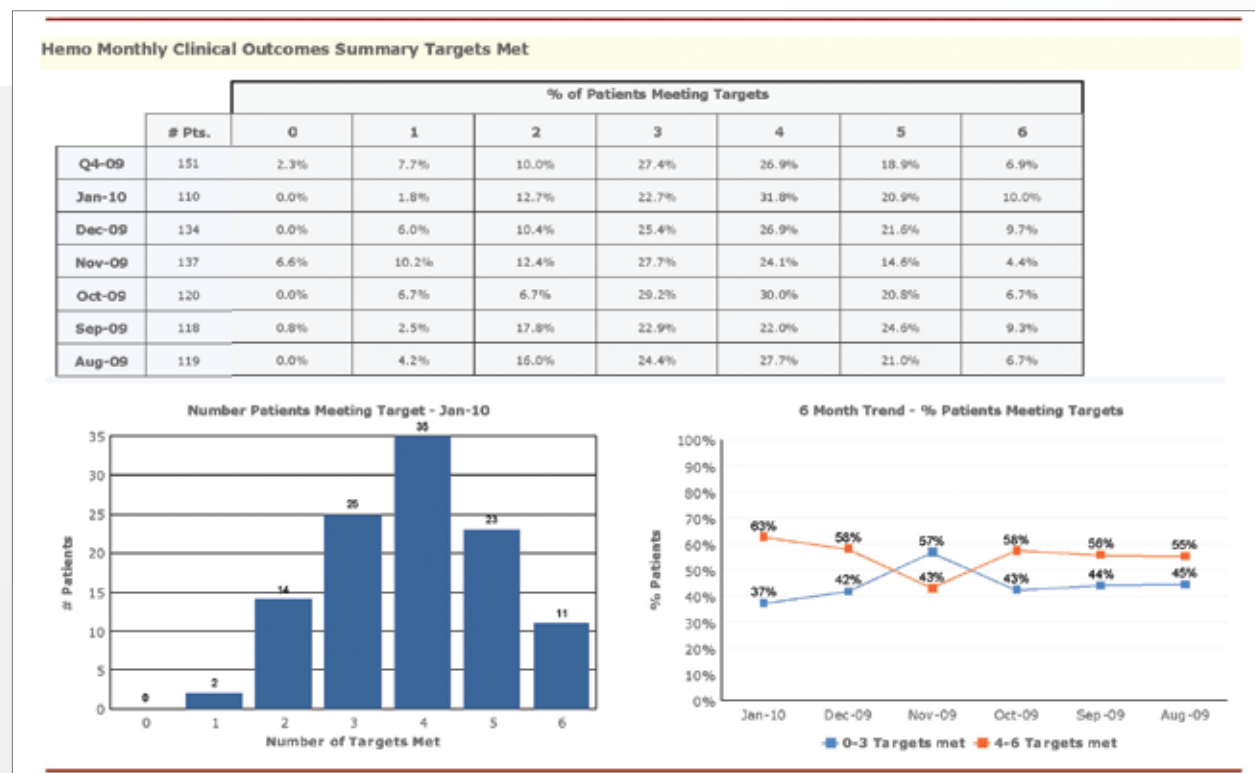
Hemo Monthly Clinical Outcomes Summary Targets Met

| | # Pts. | 0 | 1 | 2 | 3 | 4 | 5 | 6 |
|---|---|---|---|---|---|---|---|---|
| | | % of Patients Meeting Targets | | | | | | |
| Q4-09 | 151 | 2.3% | 7.7% | 10.0% | 27.4% | 26.9% | 18.9% | 6.9% |
| Jan-10 | 110 | 0.0% | 1.8% | 12.7% | 22.7% | 31.8% | 20.9% | 10.0% |
| Dec-09 | 134 | 0.0% | 6.0% | 10.4% | 25.4% | 26.9% | 21.6% | 9.7% |
| Nov-09 | 137 | 6.6% | 10.2% | 12.4% | 27.7% | 24.1% | 14.6% | 4.4% |
| Oct-09 | 120 | 0.0% | 6.7% | 6.7% | 29.2% | 30.0% | 20.8% | 6.7% |
| Sep-09 | 118 | 0.8% | 2.5% | 17.8% | 22.9% | 22.0% | 24.6% | 9.3% |
| Aug-09 | 119 | 0.0% | 4.2% | 16.0% | 24.4% | 27.7% | 21.0% | 6.7% |

Number Patients Meeting Target - Jan-10

35 30 25 20 15 10 5 0

# Patients

0 2 14 25 35 23 11

0 1 2 3 4 5 6

Number of Targets Met

6 Month Trend - % Patients Meeting Targets

100% 90% 80% 70% 60% 50% 40% 30% 20% 10% 0%

% Patients

63% 58% 57% 58% 56% 55%
37% 42% 43% 43% 44% 45%

Jan-10 Dec-09 Nov-09 Oct-09 Sep-09 Aug-09

0-3 Targets met 4-6 Targets met